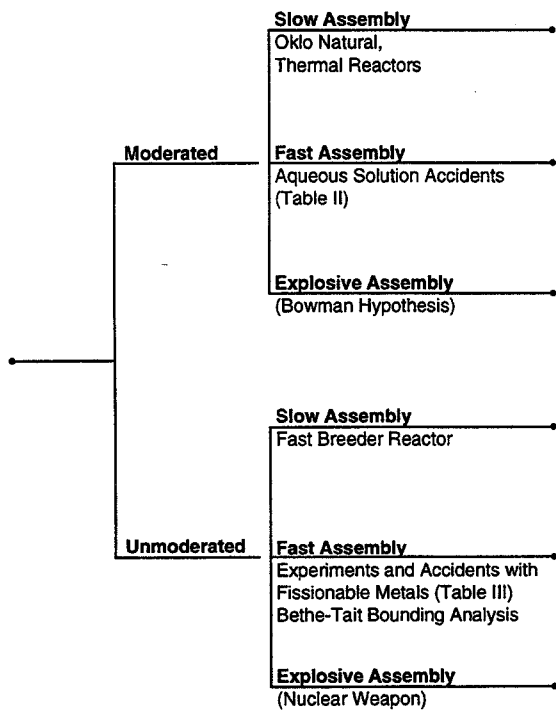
Moderated

Slow Assembly
Oklo Natural, Thermal Reactors

Fast Assembly
Aqueous Solution Accidents (Table II)

Explosive Assembly
(Bowman Hypothesis)

Unmoderated

Slow Assembly
Fast Breeder Reactor

Fast Assembly
Experiments and Accidents with Fissionable Metals (Table III)
Bethe-Tait Bounding Analysis

Explosive Assembly
(Nuclear Weapon)